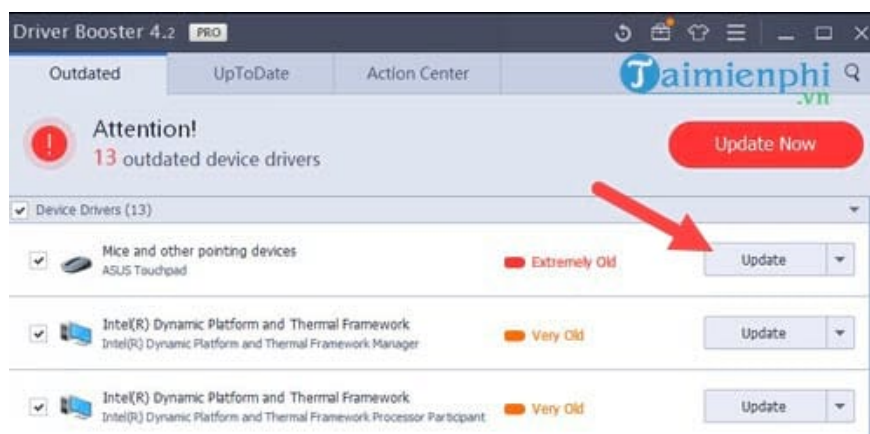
Driver Booster 4.2 PRO

Outdated | UpToDate | Action Center

Taimienphi .vn

Attention!
13 outdated device drivers

Update Now

Device Drivers (13)

Mice and other pointing devices
ASUS Touchpad
Extremely Old
Update

Intel(R) Dynamic Platform and Thermal Framework
Intel(R) Dynamic Platform and Thermal Framework Manager
Very Old
Update

Intel(R) Dynamic Platform and Thermal Framework
Intel(R) Dynamic Platform and Thermal Framework Processor Participant
Very Old
Update